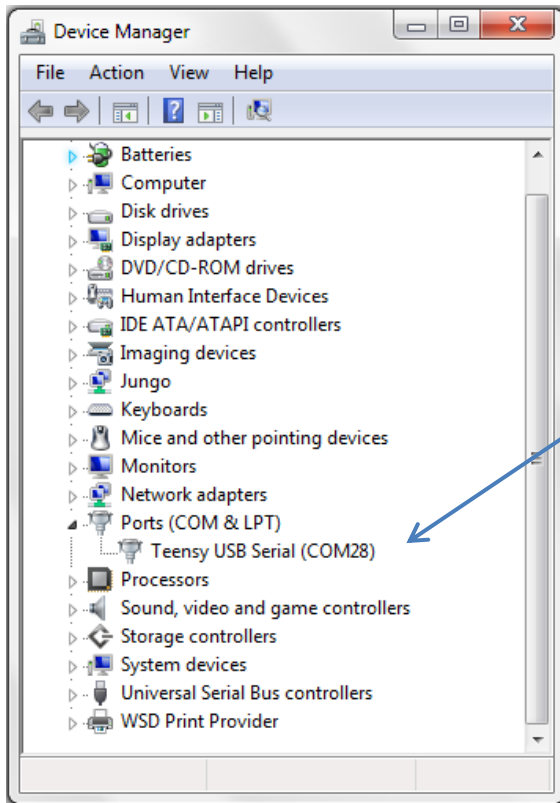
Device Manager

File Action View Help

Batteries
Computer
Disk drives
Display adapters
DVD/CD-ROM drives
Human Interface Devices
IDE ATA/ATAPI controllers
Imaging devices
Jungo
Keyboards
Mice and other pointing devices
Monitors
Network adapters
Ports (COM & LPT)
Teensy USB Serial (COM28)
Processors
Sound, video and game controllers
Storage controllers
System devices
Universal Serial Bus controllers
WSD Print Provider